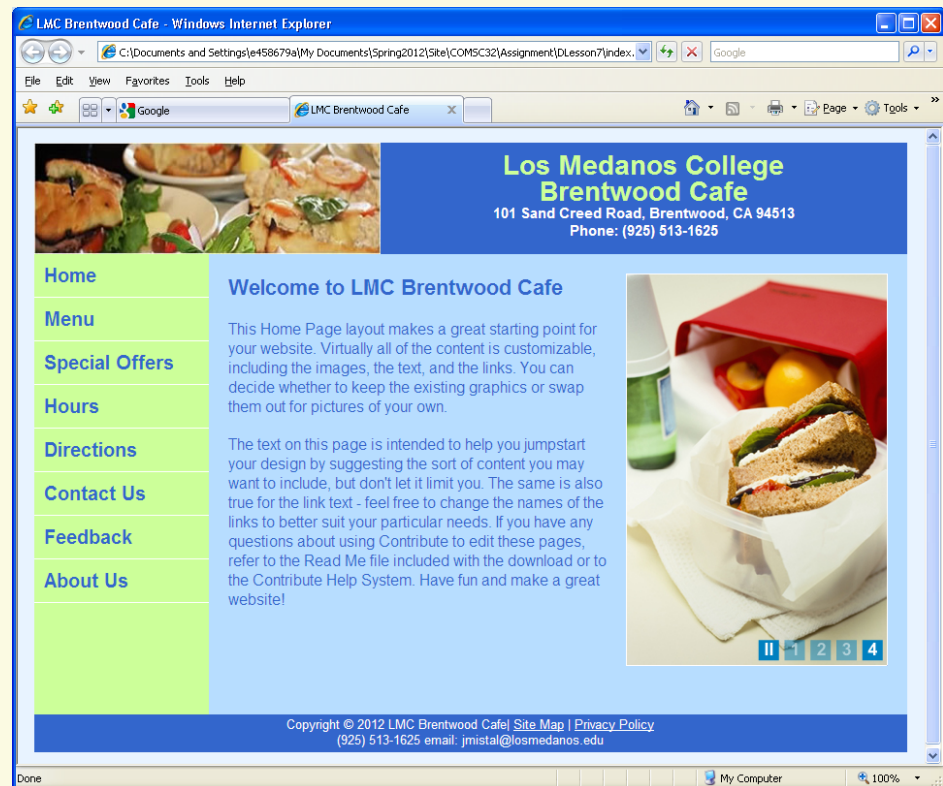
LMC Brentwood Cafe - Windows Internet Explorer

C:\Documents and Settings\e458679a\My Documents\Spring2012\Site\COMSC32\Assignment\DLesson7\index.

Google

File Edit View Favorites Tools Help

Google

LMC Brentwood Cafe

Page Tools

Los Medanos College
Brentwood Cafe
101 Sand Creed Road, Brentwood, CA 94513
Phone: (925) 513-1625

Home
Menu
Special Offers
Hours
Directions
Contact Us
Feedback
About Us

Welcome to LMC Brentwood Cafe

This Home Page layout makes a great starting point for your website. Virtually all of the content is customizable, including the images, the text, and the links. You can decide whether to keep the existing graphics or swap them out for pictures of your own.

The text on this page is intended to help you jumpstart your design by suggesting the sort of content you may want to include, but don't let it limit you. The same is also true for the link text - feel free to change the names of the links to better suit your particular needs. If you have any questions about using Contribute to edit these pages, refer to the Read Me file included with the download or to the Contribute Help System. Have fun and make a great website!

II 1 2 3 4

Copyright © 2012 LMC Brentwood Cafe| Site Map | Privacy Policy
(925) 513-1625 email: jmistal@losmedanos.edu

Done

My Computer

100%